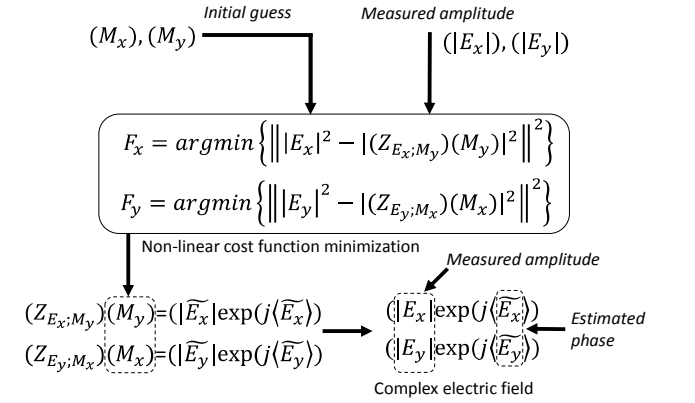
$(M_x), (M_y)$

Initial guess

Measured amplitude

$(|E_x|), (|E_y|)$

$F_x = argmin\left\{\left\||E_x|^2 - |(Z_{E_x;M_y})(M_y)|^2\right\|^2\right\}$

$F_y = argmin\left\{\left\||E_y|^2 - |(Z_{E_y;M_x})(M_x)|^2\right\|^2\right\}$

Non-linear cost function minimization

$(Z_{E_x;M_y})(M_y) = (|\widetilde{E_x}|\exp(j\langle\widetilde{E_x}\rangle)$

$(Z_{E_y;M_x})(M_x) = (|\widetilde{E_y}|\exp(j\langle\widetilde{E_y}\rangle)$

Measured amplitude

$(|E_x|\exp(j\langle\widetilde{E_x}\rangle)$

$(|E_y|\exp(j\langle\widetilde{E_y}\rangle)$

Estimated phase

Complex electric field